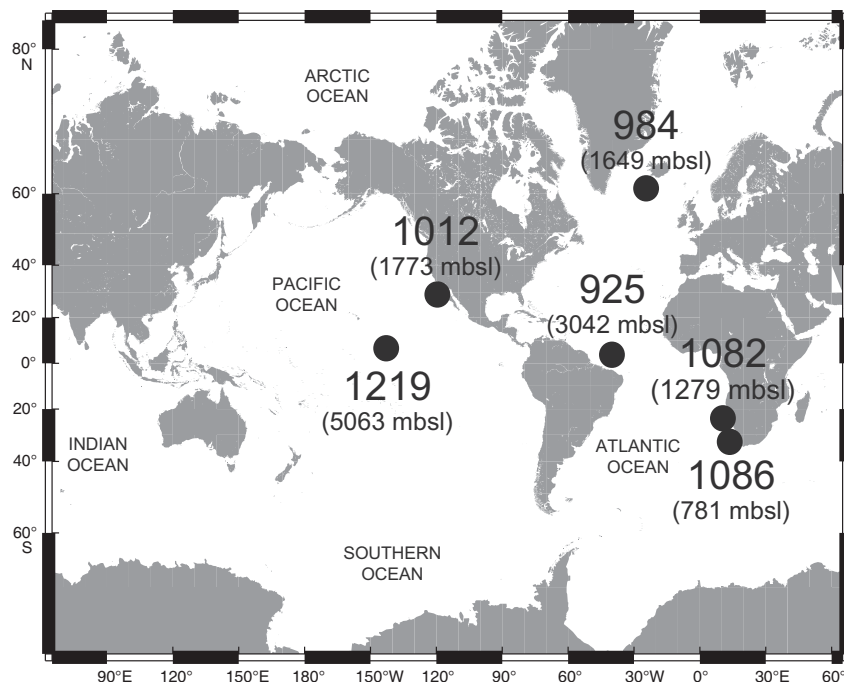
80°
N

ARCTIC
OCEAN

984
(1649 mbsl)

60°

1012
(1773 mbsl)

40°

PACIFIC
OCEAN

925
(3042 mbsl)

20°

0°

1082
(1279 mbsl)

1219
(5063 mbsl)

20°

INDIAN
OCEAN

ATLANTIC
OCEAN

40°

1086
(781 mbsl)

60°
S

SOUTHERN
OCEAN

90°E 120° 150°E 180° 150°W 120° 90° 60° 30°W 0° 30°E 60°